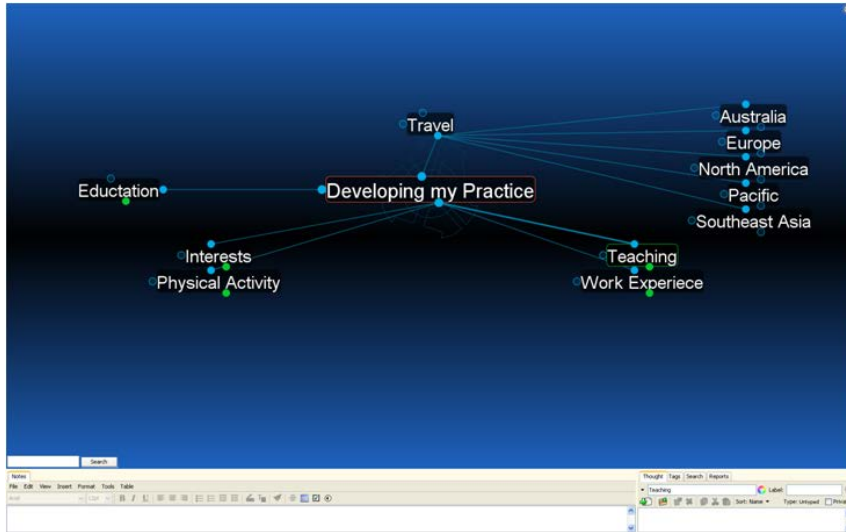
Travel

Australia

Europe

North America

Pacific

Southeast Asia

Eductation

Developing my Practice

Interests

Physical Activity

Teaching

Work Experiece

Search

Notes

File Edit View Insert Format Tools Table

Arial

Thought Tags Search Reports

Teaching

Label

Sort: Name

Type: Untyped

Private